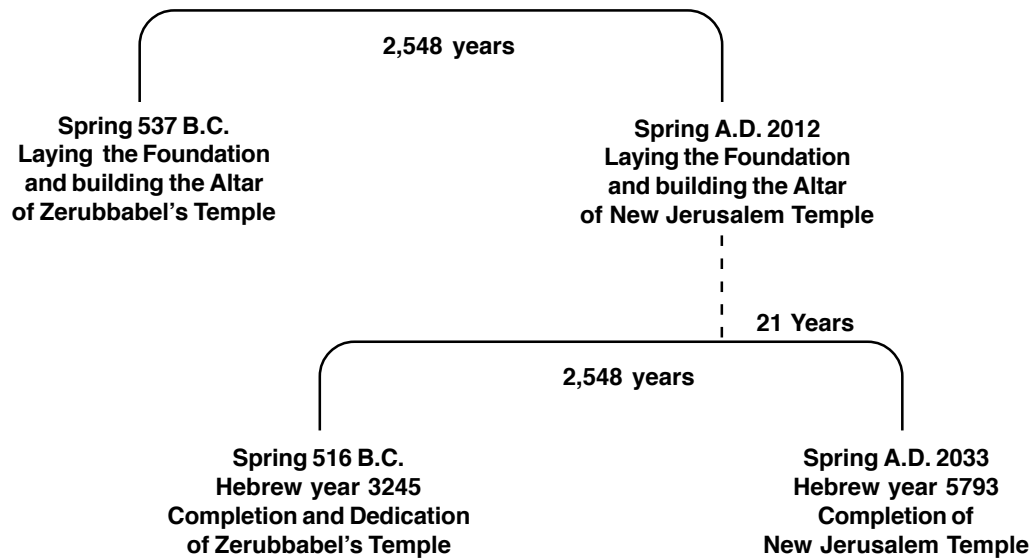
2,548 years

Spring 537 B.C.
Laying the Foundation
and building the Altar
of Zerubbabel's Temple

Spring A.D. 2012
Laying the Foundation
and building the Altar
of New Jerusalem Temple

21 Years

2,548 years

Spring 516 B.C.
Hebrew year 3245
Completion and Dedication
of Zerubbabel's Temple

Spring A.D. 2033
Hebrew year 5793
Completion of
New Jerusalem Temple